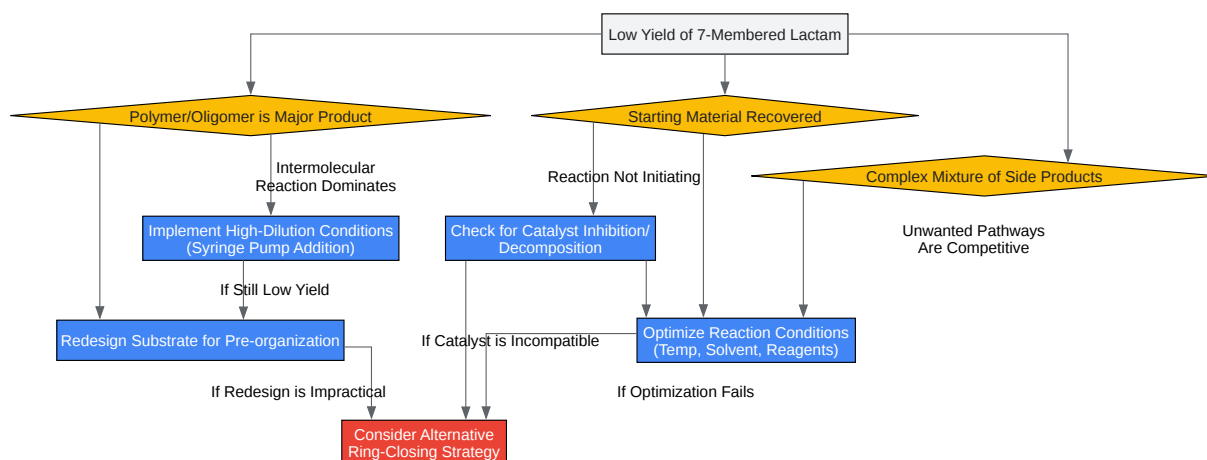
Low Yield of 7-Membered Lactam

Polymer/Oligomer is Major Product

Starting Material Recovered

Complex Mixture of Side Products

Intermolecular Reaction Dominates

Reaction Not Initiating

Implement High-Dilution Conditions (Syringe Pump Addition)

Check for Catalyst Inhibition/ Decomposition

Unwanted Pathways Are Competitive

If Still Low Yield

Redesign Substrate for Pre-organization

If Catalyst is Incompatible

Optimize Reaction Conditions (Temp, Solvent, Reagents)

If Redesign is Impractical

If Optimization Fails

Consider Alternative Ring-Closing Strategy